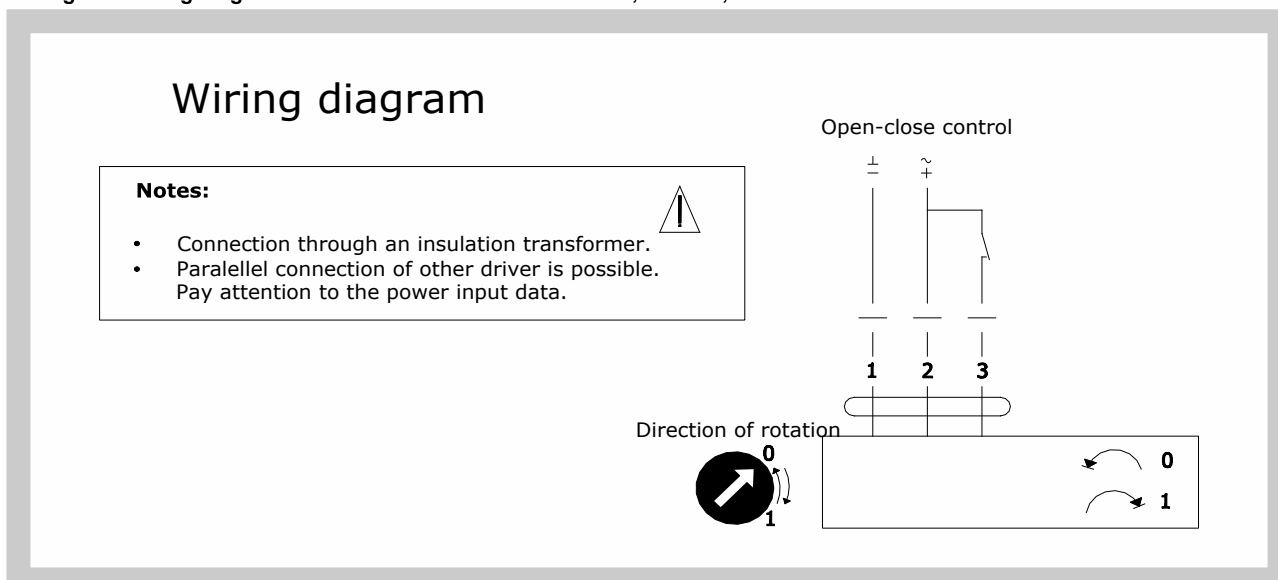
Wiring diagram

Notes:

- Connection through an insulation transformer.
- Paralellel connection of other driver is possible. Pay attention to the power input data.

Open-close control

$\perp$ $-$

$\sim$ $+$

1 2 3

Direction of rotation

0

1

0

1